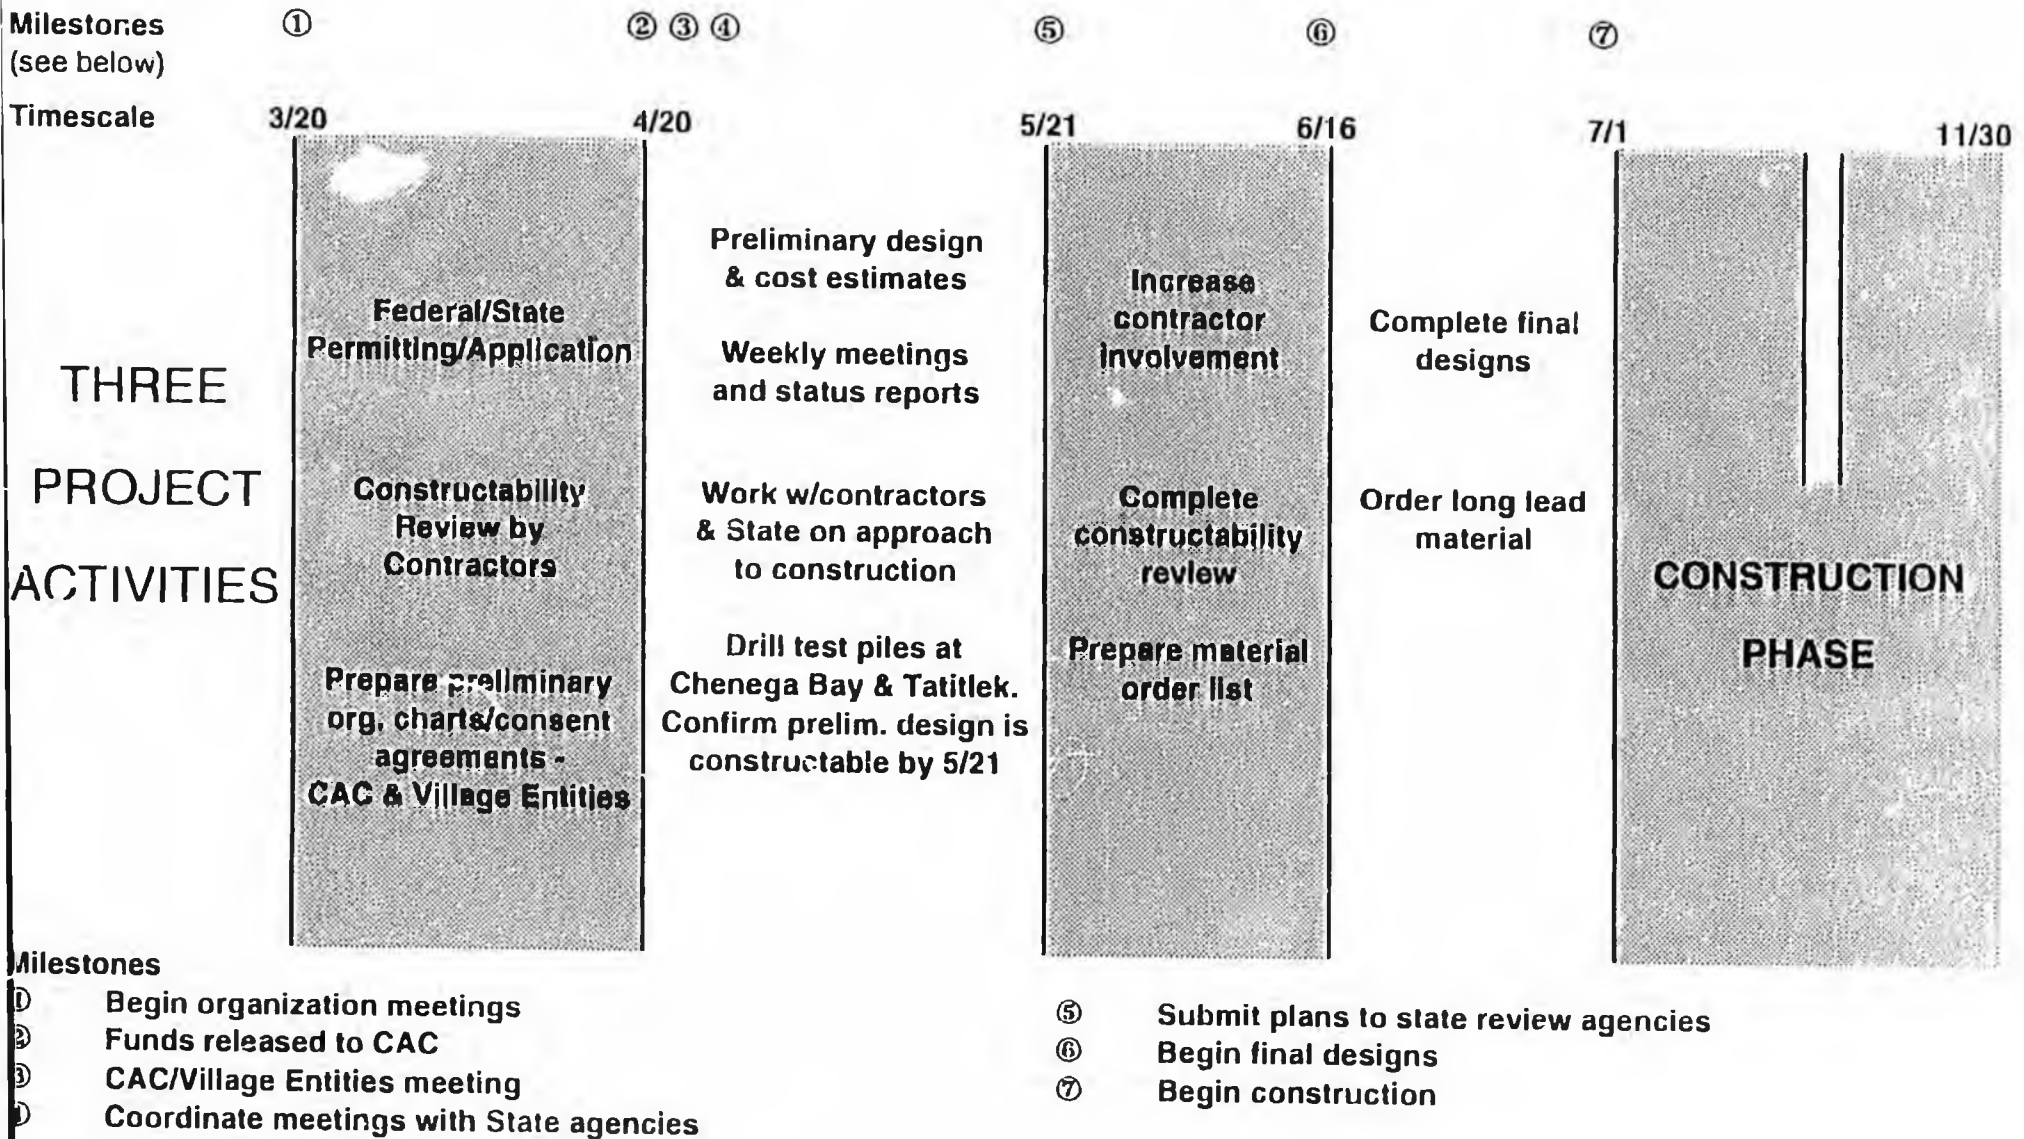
Milestones (see below) ① ② ③ ④ ⑤ ⑥ ⑦

Timescale 3/20 4/20 5/21 6/16 7/1 11/30

THREE PROJECT ACTIVITIES

Federal/State Permitting/Application

Constructability Review by Contractors

Prepare preliminary org. charts/consent agreements - CAC & Village Entities

Preliminary design & cost estimates

Weekly meetings and status reports

Work w/contractors & State on approach to construction

Drill test piles at Chenega Bay & Tatitlek. Confirm prelim. design is constructable by 5/21

Increase contractor involvement

Complete constructability review

Prepare material order list

Complete final designs

Order long lead material

CONSTRUCTION PHASE

Milestones
① Begin organization meetings
② Funds released to CAC
③ CAC/Village Entities meeting
④ Coordinate meetings with State agencies

⑤ Submit plans to state review agencies
⑥ Begin final designs
⑦ Begin construction